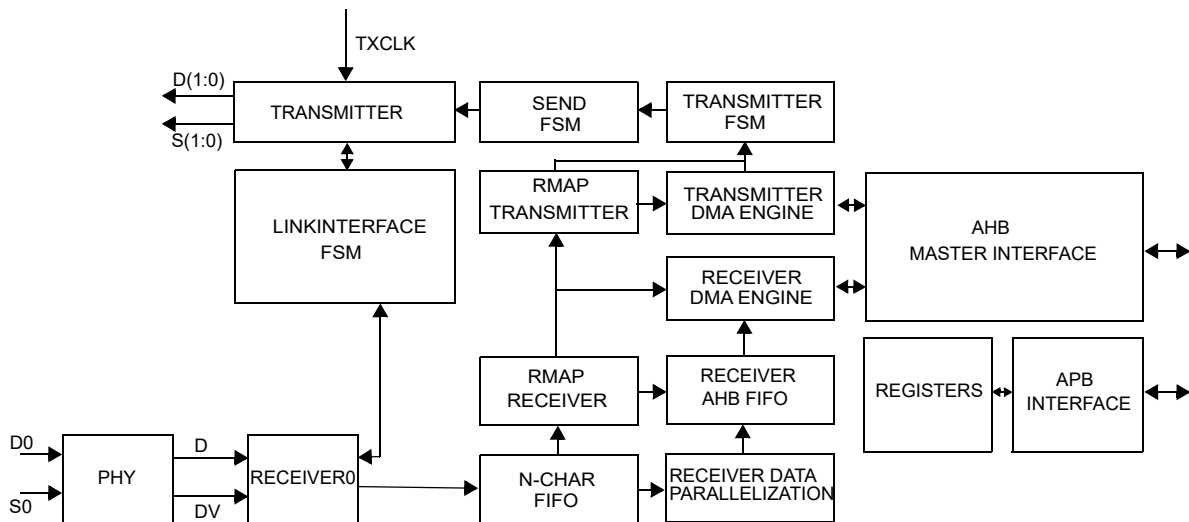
TXCLK

D(1:0)

TRANSMITTER

S(1:0)

SEND FSM

TRANSMITTER FSM

RMAP TRANSMITTER

TRANSMITTER DMA ENGINE

AHB MASTER INTERFACE

LINKINTERFACE FSM

RECEIVER DMA ENGINE

RMAP RECEIVER

RECEIVER AHB FIFO

REGISTERS

APB INTERFACE

D0

S0

PHY

D

DV

RECEIVER0

N-CHAR FIFO

RECEIVER DATA PARALLELIZATION